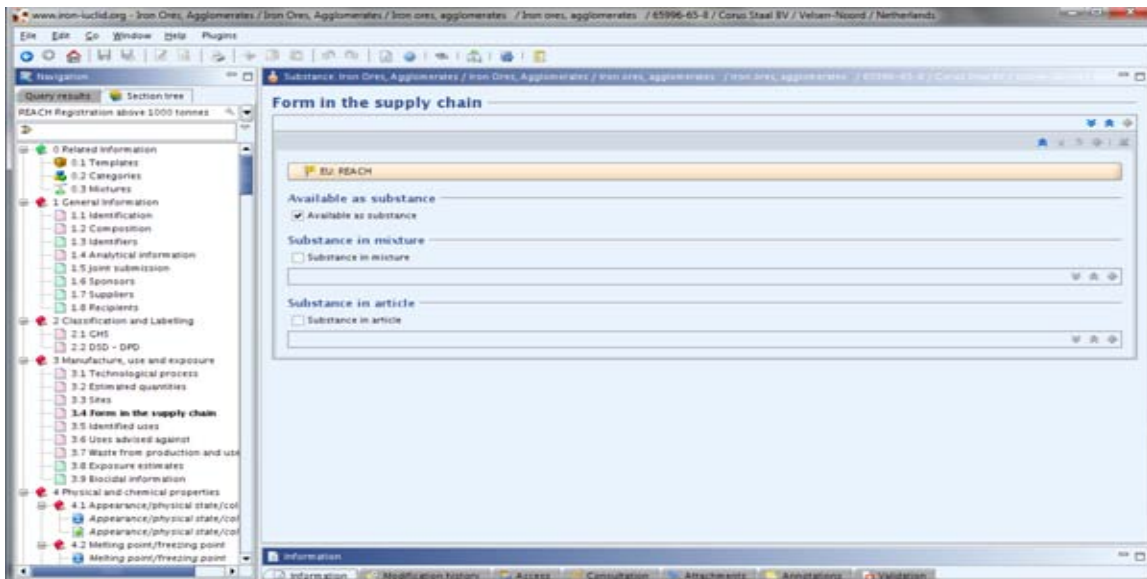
www.iron-iuclid.org - Iron Ores, Agglomerates / Iron Ores, Agglomerates / Iron ores, agglomerates / Iron ores, agglomerates / 65996-65-8 / Corus Staal BV / Velsen-Noord / Netherlands

File Edit Go Window Help Plugins

Navigation

Query results | Section tree

REACH Registration above 1000 tonnes

0 Related information
0.1 Templates
0.2 Categories
0.3 Mixtures
1 General information
1.1 Identification
1.2 Composition
1.3 Identifiers
1.4 Analytical information
1.5 Joint submission
1.6 Sponsors
1.7 Suppliers
1.8 Recipients
2 Classification and Labelling
2.1 GHS
2.2 DSD - DPD
3 Manufacture, use and exposure
3.1 Technological process
3.2 Estimated quantities
3.3 Sites
3.4 Form in the supply chain
3.5 Identified uses
3.6 Uses advised against
3.7 Waste from production and use
3.8 Exposure estimates
3.9 Biocidal information
4 Physical and chemical properties
4.1 Appearance/physical state/col
Appearance/physical state/col
Appearance/physical state/col
4.2 Melting point/freezing point
Melting point/freezing point

Substance: Iron Ores, Agglomerates / Iron Ores, Agglomerates / Iron ores, agglomerates / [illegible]

Form in the supply chain

EU: REACH

Available as substance
Available as substance

Substance in mixture
Substance in mixture

Substance in article
Substance in article

Information

Information | Modification history | Access | Consultation | Attachments | Annotations | Validation